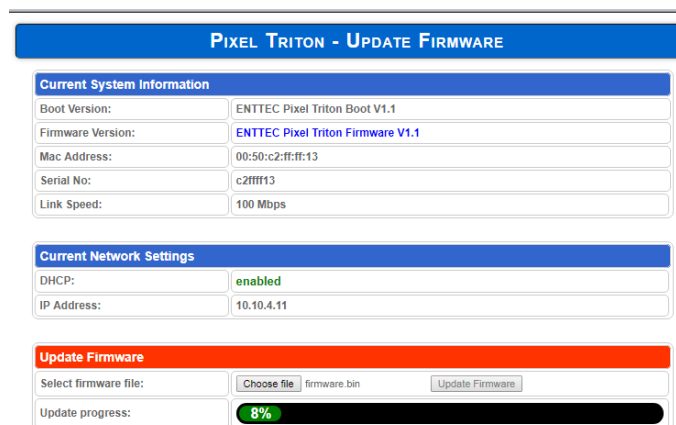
PIXEL TRITON - UPDATE FIRMWARE

| Current System Information | |
|---|---|
| Boot Version: | ENTTEC Pixel Triton Boot V1.1 |
| Firmware Version: | ENTTEC Pixel Triton Firmware V1.1 |
| Mac Address: | 00:50:c2:ff:ff:13 |
| Serial No: | c2ffff13 |
| Link Speed: | 100 Mbps |

| Current Network Settings | |
|---|---|
| DHCP: | enabled |
| IP Address: | 10.10.4.11 |

| Update Firmware | |
|---|---|
| Select firmware file: | Choose file firmware.bin Update Firmware |
| Update progress: | 8% |